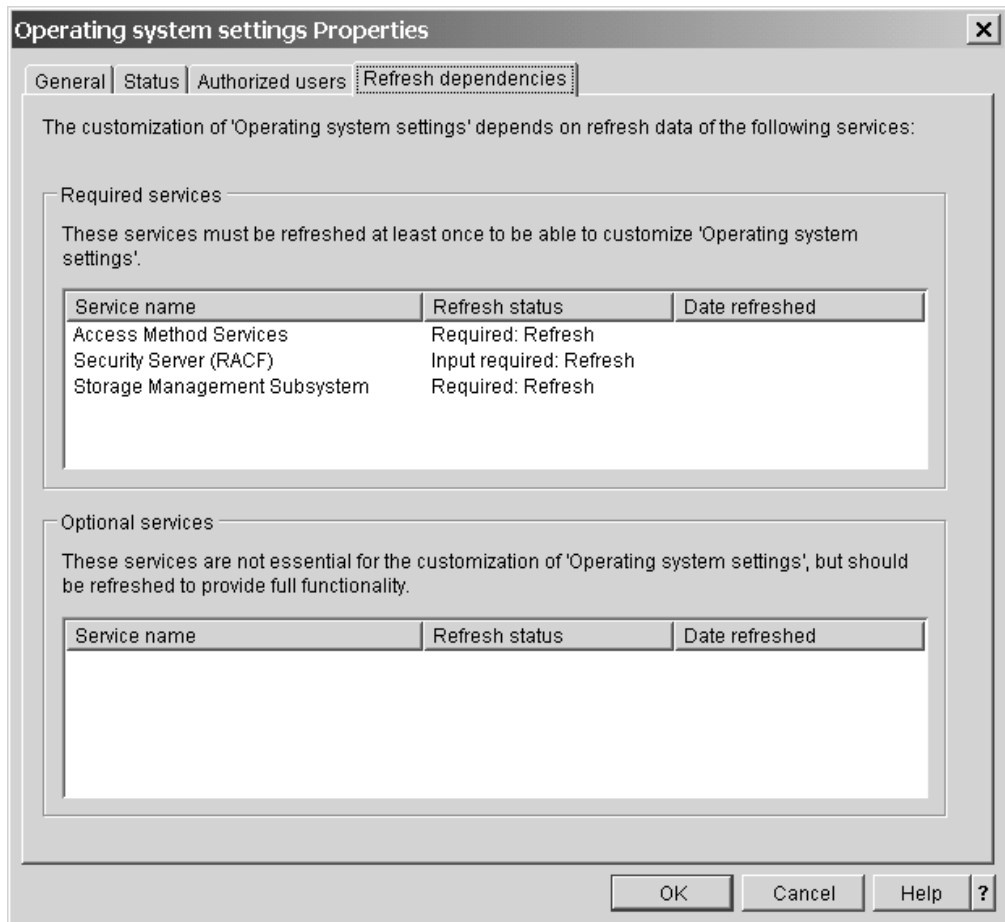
Operating system settings Properties

×

General | Status | Authorized users | Refresh dependencies

The customization of 'Operating system settings' depends on refresh data of the following services:

Required services

These services must be refreshed at least once to be able to customize 'Operating system settings'.

| Service name | Refresh status | Date refreshed |
|---|---|---|
| Access Method Services | Required: Refresh | |
| Security Server (RACF) | Input required: Refresh | |
| Storage Management Subsystem | Required: Refresh | |

Optional services

These services are not essential for the customization of 'Operating system settings', but should be refreshed to provide full functionality.

| Service name | Refresh status | Date refreshed |
|---|---|---|

OK | Cancel | Help | ?